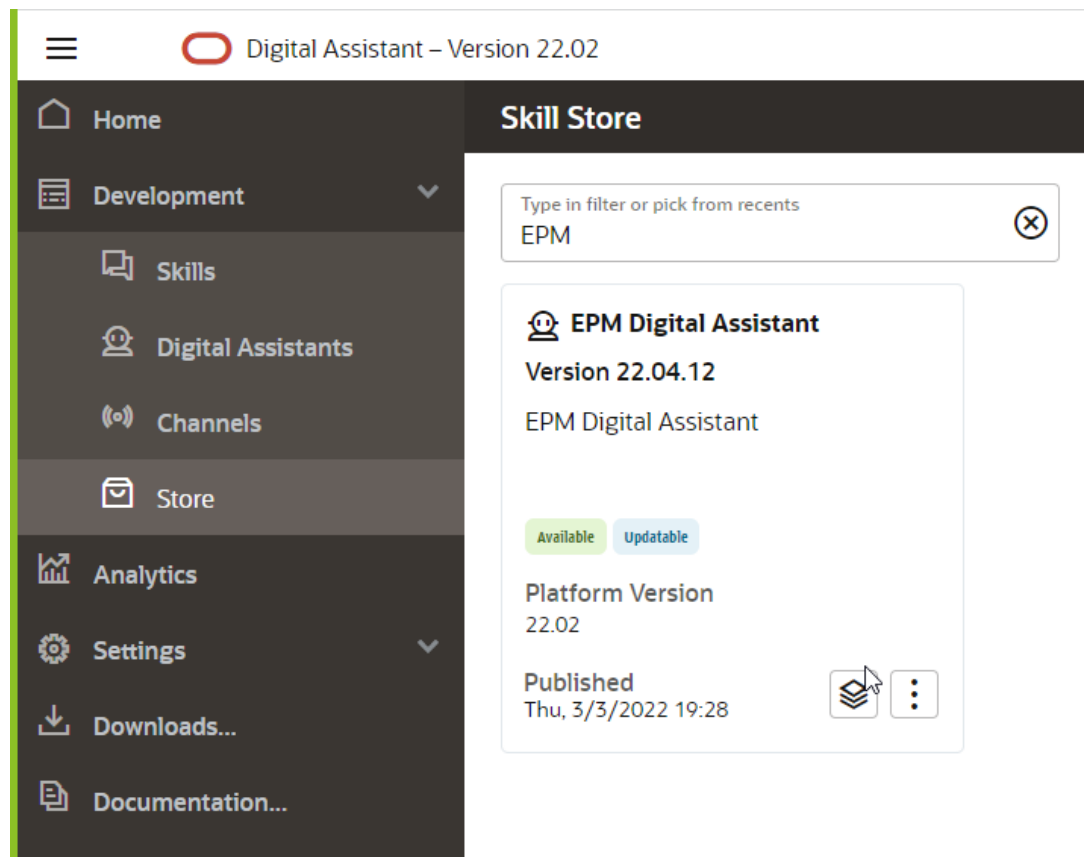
Digital Assistant – Version 22.02

Home

Development

Skills

Digital Assistants

Channels

Store

Analytics

Settings

Downloads...

Documentation...

Skill Store

Type in filter or pick from recents

EPM

EPM Digital Assistant

Version 22.04.12

EPM Digital Assistant

Available

Updatable

Platform Version

22.02

Published

Thu, 3/3/2022 19:28